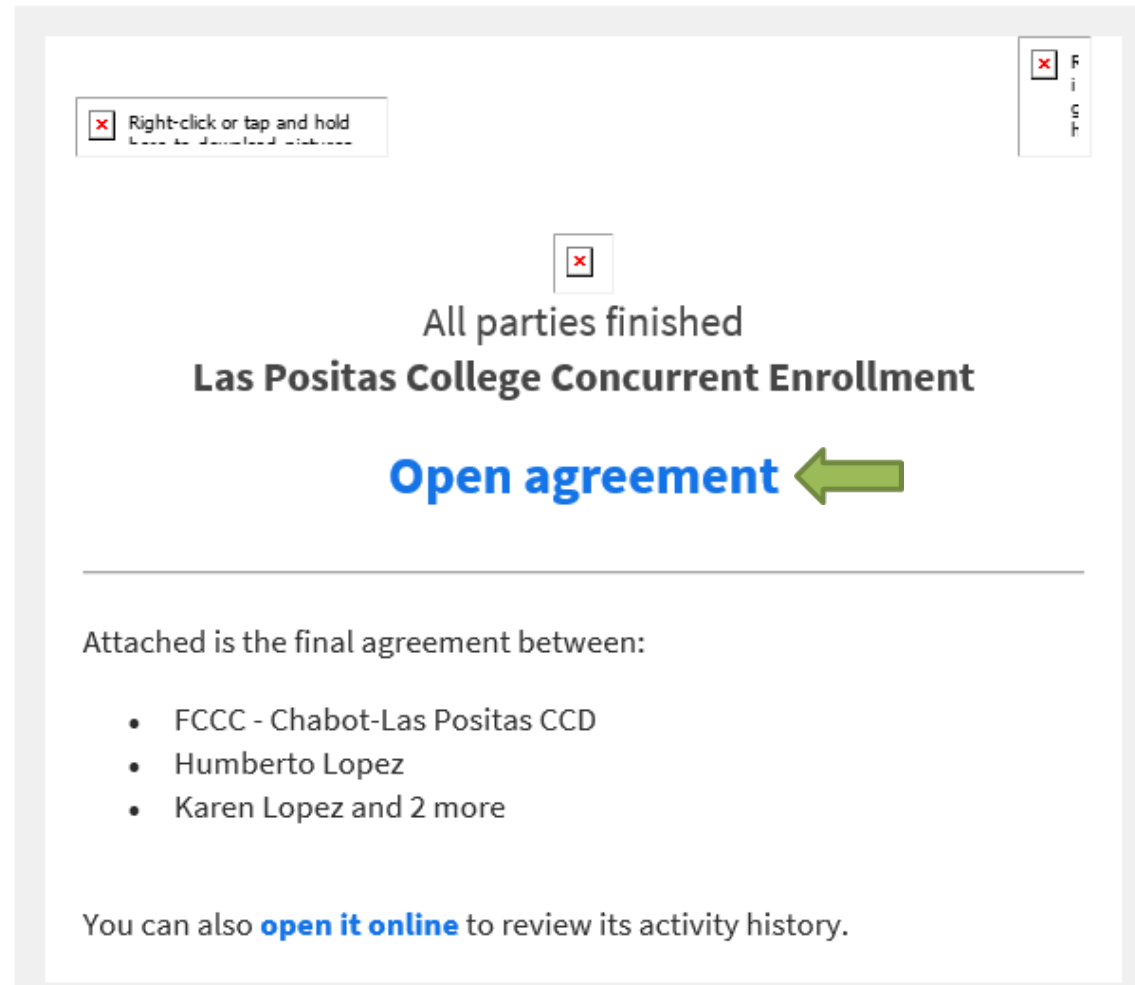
Right-click or tap and hold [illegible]

R i g h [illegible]

All parties finished
**Las Positas College Concurrent Enrollment**

Open agreement

Attached is the final agreement between:

- FCCC - Chabot-Las Positas CCD
- Humberto Lopez
- Karen Lopez and 2 more

You can also open it online to review its activity history.